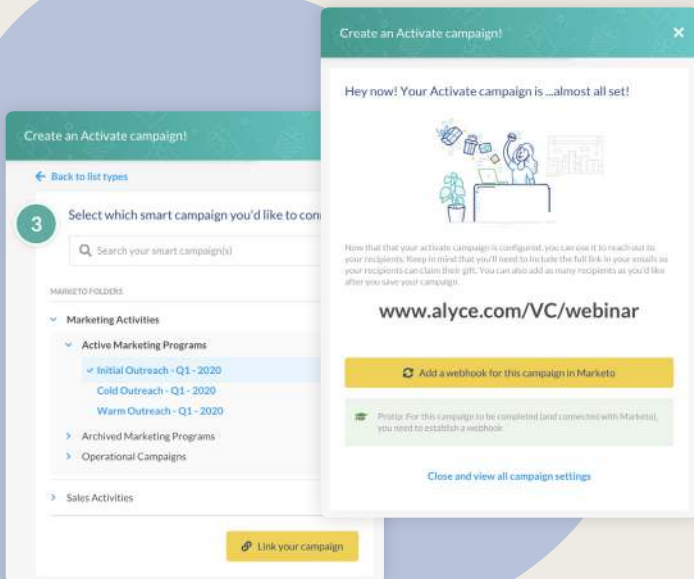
Create an Activate campaign!

← Back to list types

3

Select which smart campaign you'd like to con

Search your smart campaign(s)

MARKETO FOLDERS

Marketing Activities

Active Marketing Programs

Initial Outreach - Q1 - 2020

Cold Outreach - Q1 - 2020

Warm Outreach - Q1 - 2020

Archived Marketing Programs

Operational Campaigns

Sales Activities

Link your campaign

Create an Activate campaign!

×

Hey now! Your Activate campaign is ...almost all set!

Now that that your activate campaign is configured, you can use it to reach out to your recipients. Keep in mind that you'll need to include the full link in your emails so your recipients can claim their gift. You can also add as many recipients as you'd like after you save your campaign.

www.alyce.com/VC/webinar

Add a webhook for this campaign in Marketo

Protip: For this campaign to be completed (and connected with Marketo), you need to establish a webhook.

Close and view all campaign settings